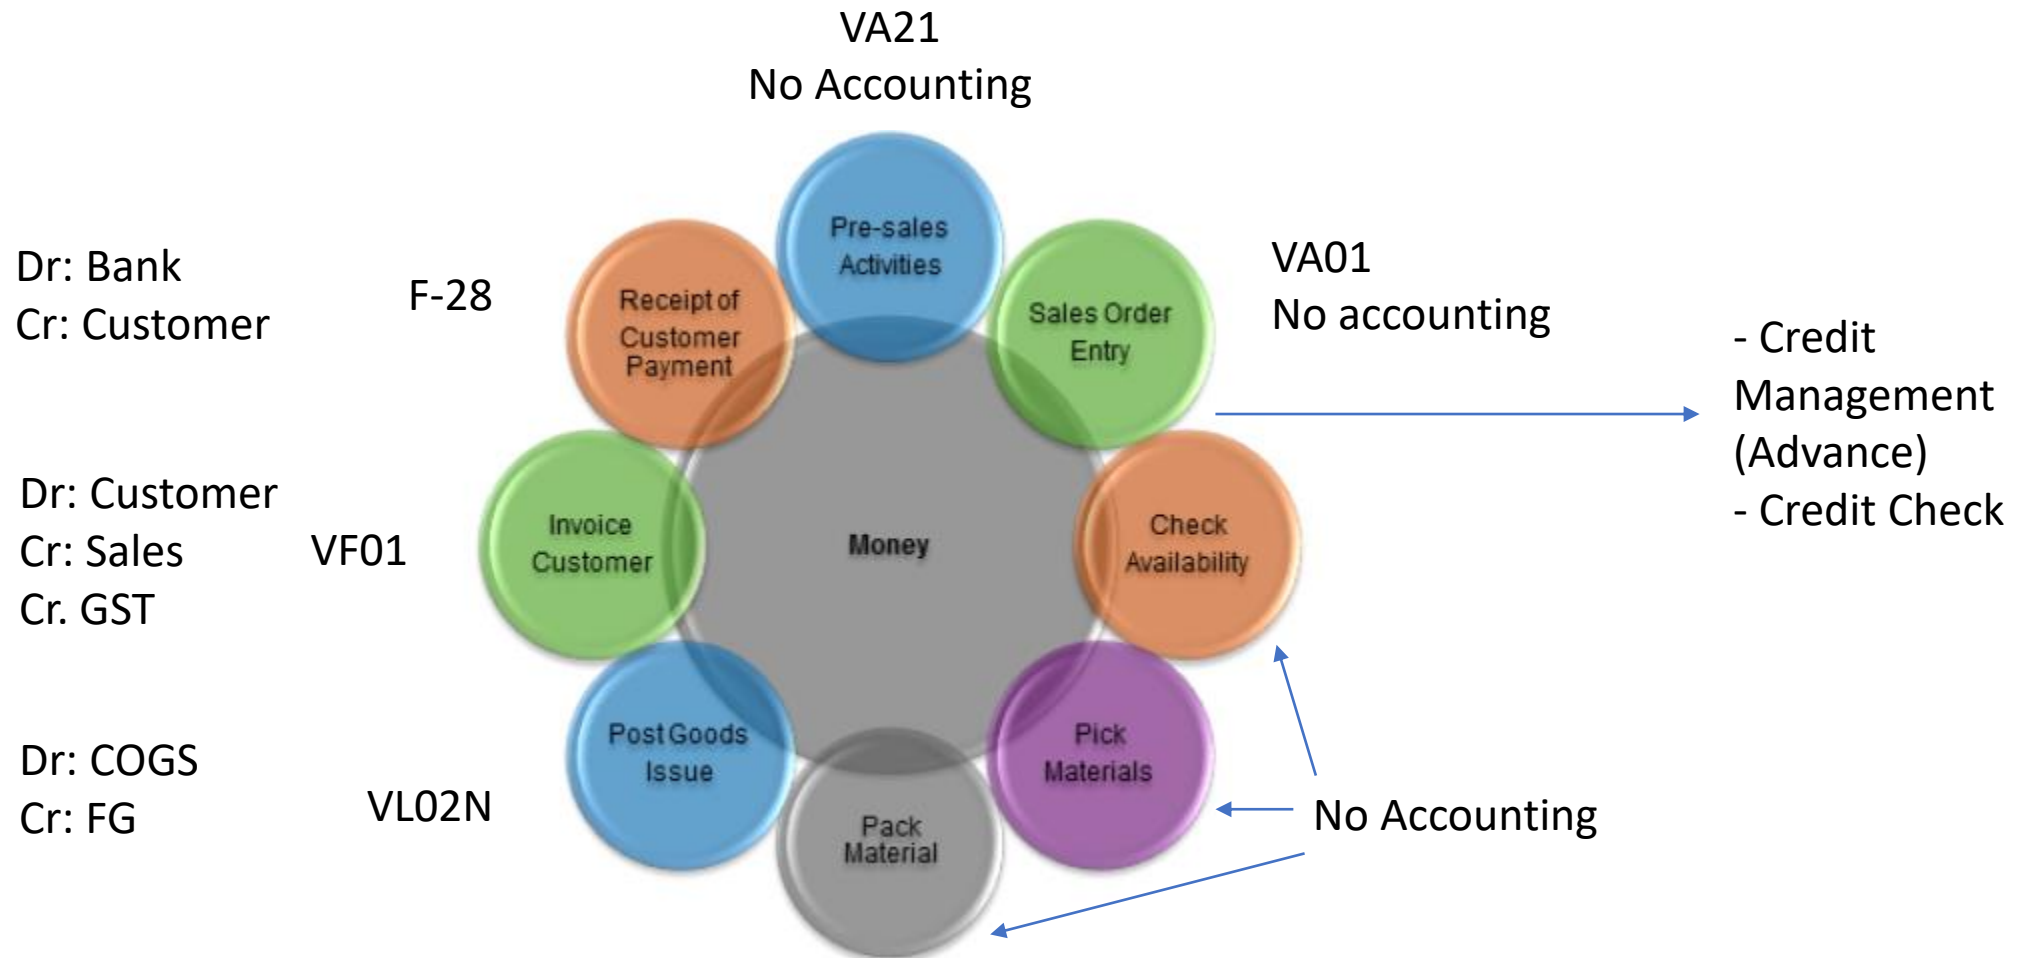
VA21
No Accounting

Dr: Bank
Cr: Customer

F-28

Pre-sales Activities

Receipt of Customer Payment

Sales Order Entry

VA01
No accounting

- Credit Management (Advance)
- Credit Check

Dr: Customer
Cr: Sales
Cr. GST

VF01

Invoice Customer

Money

Check Availability

Dr: COGS
Cr: FG

VL02N

Post Goods Issue

Pick Materials

Pack Material

No Accounting